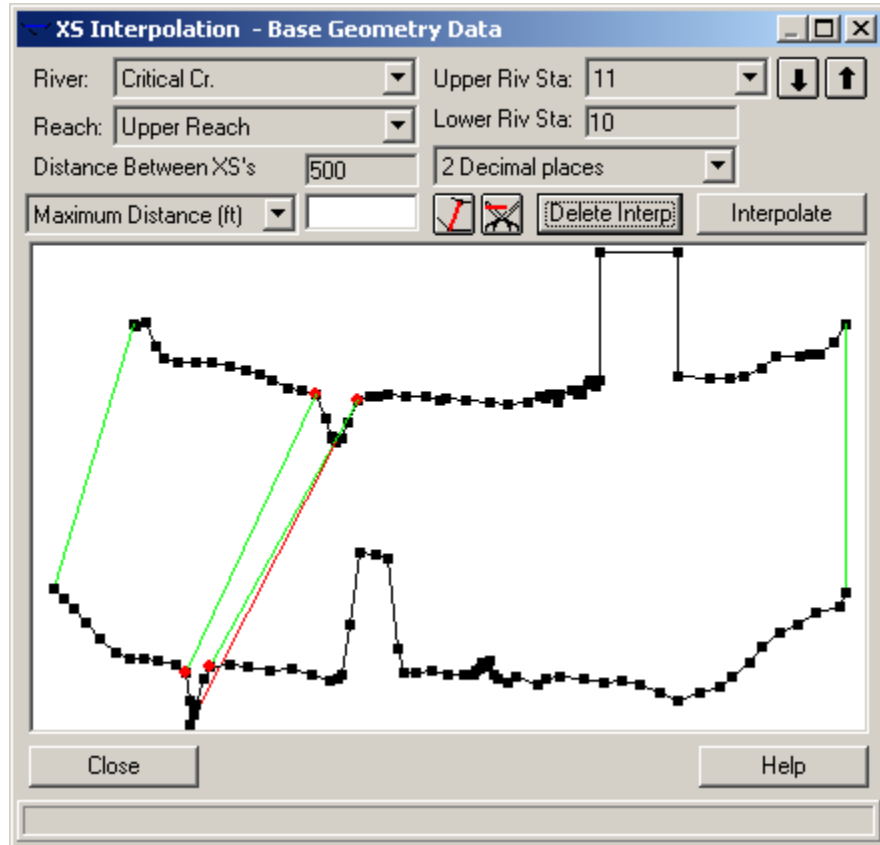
XS Interpolation - Base Geometry Data

River: Critical Cr.

Upper Riv Sta: 11

Reach: Upper Reach

Lower Riv Sta: 10

Distance Between XS's 500

2 Decimal places

Maximum Distance (ft)

Delete Interp

Interpolate

Close

Help